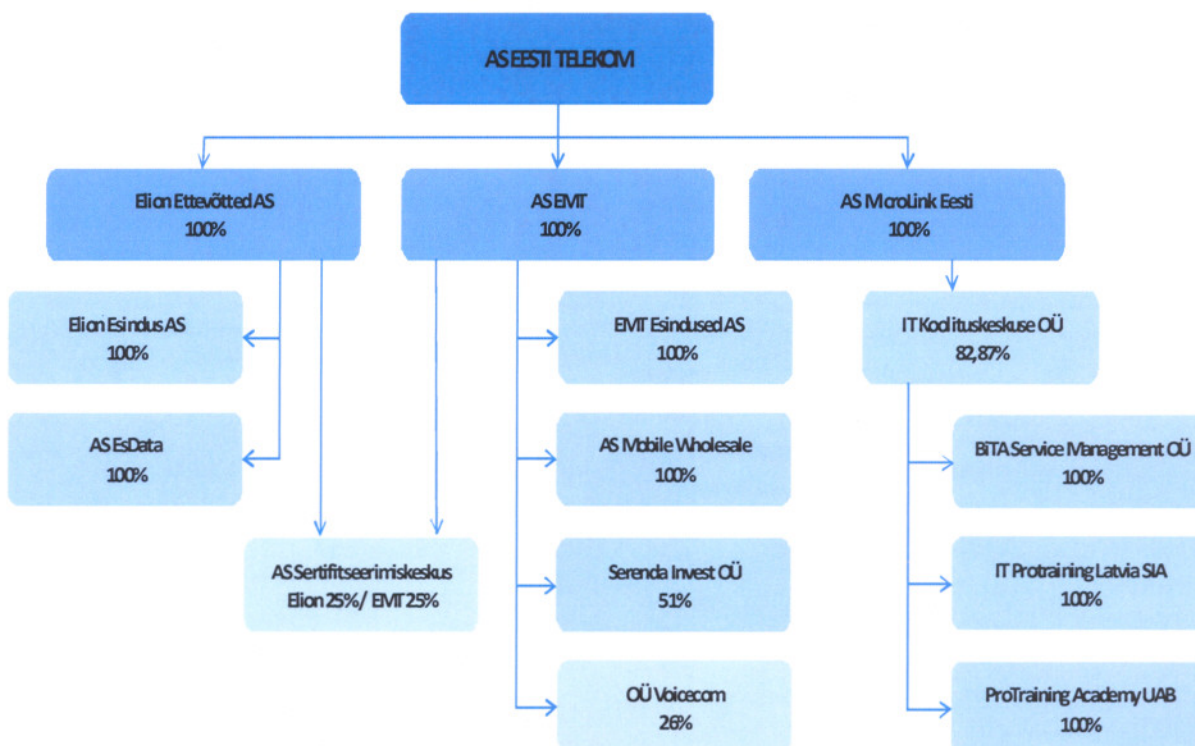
AS EESTI TELEKOM

Elion Ettevõtted AS
100%

AS EMT
100%

AS MicroLink Eesti
100%

Elion Esindus AS
100%

AS EsData
100%

AS Sertifitseerimiskeskus
Elion 25%/ EMT 25%

EMT Esindused AS
100%

AS Mobile Wholesale
100%

Serenda Invest OÜ
51%

OÜ Voicecom
26%

IT Koolituskeskuse OÜ
82,87%

BiTA Service Management OÜ
100%

IT Protraining Latvia SIA
100%

ProTraining Academy UAB
100%